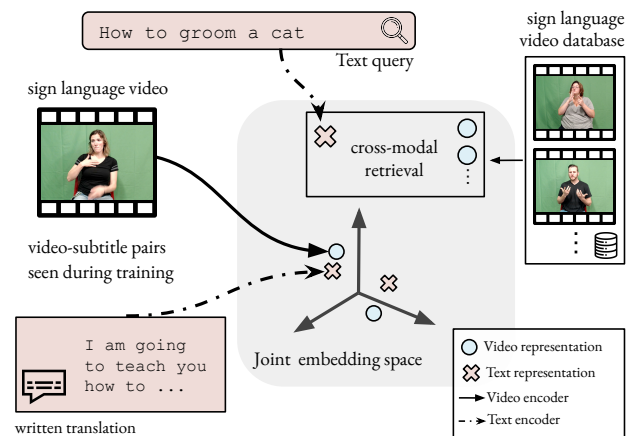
How to groom a cat

Text query

sign language video database

sign language video

cross-modal retrieval

⋮

⋮

video-subtitle pairs seen during training

I am going to teach you how to ...

Joint embedding space

written translation

Video representation

Text representation

Video encoder

Text encoder